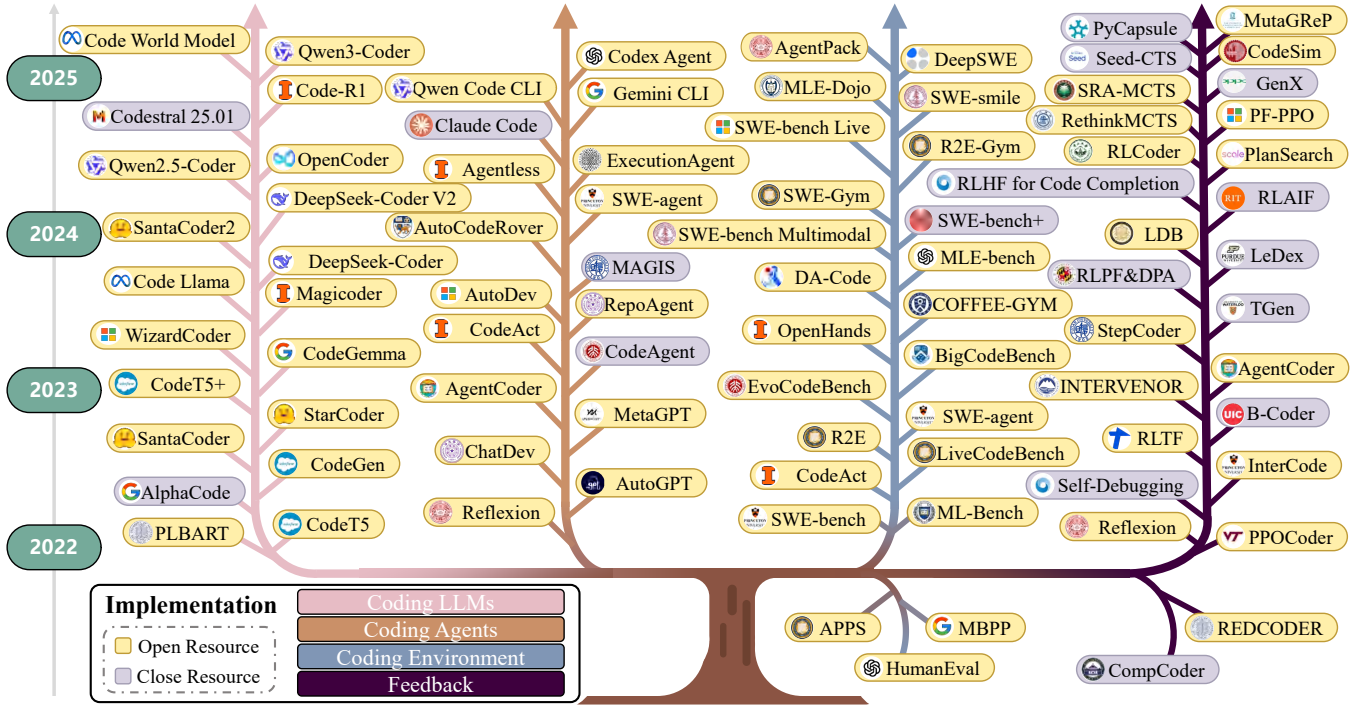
2025
2024
2023
2022

Code World Model
Qwen3-Coder
Code-R1
Codestral 25.01
Qwen Code CLI
Qwen2.5-Coder
OpenCoder
DeepSeek-Coder V2
SantaCoder2
DeepSeek-Coder
Code Llama
Magicoder
WizardCoder
CodeGemma
CodeT5+
StarCoder
SantaCoder
CodeGen
AlphaCode
PLBART
CodeT5

Codex Agent
Gemini CLI
Claude Code
Agentless
ExecutionAgent
SWE-agent
AutoCodeRover
MAGIS
AutoDev
RepoAgent
CodeAct
CodeAgent
AgentCoder
MetaGPT
ChatDev
AutoGPT
Reflexion

AgentPack
DeepSWE
MLE-Dojo
SWE-smile
SWE-bench Live
R2E-Gym
SWE-Gym
SWE-bench+
SWE-bench Multimodal
MLE-bench
DA-Code
COFFEE-GYM
OpenHands
BigCodeBench
EvoCodeBench
SWE-agent
R2E
LiveCodeBench
CodeAct
SWE-bench
ML-Bench

PyCapsule
MutaGReP
Seed-CTS
CodeSim
GenX
SRA-MCTS
RethinkMCTS
PF-PPO
RLCoder
PlanSearch
RLHF for Code Completion
RLAIF
LDB
LeDex
RLPF&DPA
TGen
StepCoder
AgentCoder
INTERVENOR
B-Coder
RLTF
InterCode
Self-Debugging
Reflexion
PPOCoder

Implementation
Open Resource
Close Resource
Coding LLMs
Coding Agents
Coding Environment
Feedback

APPS
MBPP
HumanEval
REDCODER
CompCoder